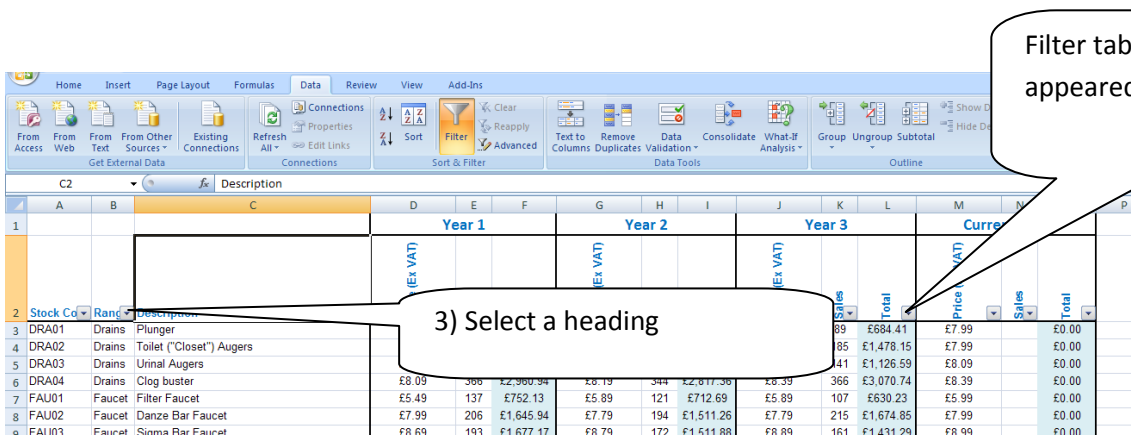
Filter tab
appeared

Home Insert Page Layout Formulas Data Review View Add-Ins

From Access From Web From Text From Other Sources Existing Connections
Get External Data

Refresh All
Connections Properties Edit Links
Connections

Sort Filter Clear Reapply Advanced
Sort & Filter

Text to Columns Remove Duplicates Data Validation Consolidate What-If Analysis
Data Tools

Group Ungroup Subtotal Show D Hide De
Outline

C2 $f_x$ Description

| | A | B | C | D | E | F | G | H | I | J | K | L | M | N | | P |
|---|---|---|---|---|---|---|---|---|---|---|---|---|---|---|---|---|
| 1 | | | | Year 1 | | | Year 2 | | | Year 3 | | | Curre | | | |
| 2 | Stock Co | Rang | Description | (Ex VAT) | | | (Ex VAT) | | | (Ex VAT) | Sales | Total | Price (VAT) | Sales | Total | |
| 3 | DRA01 | Drains | Plunger | | | | | | | | 89 | £684.41 | £7.99 | | £0.00 | |
| 4 | DRA02 | Drains | Toilet ("Closet") Augers | | | | | | | | 185 | £1,478.15 | £7.99 | | £0.00 | |
| 5 | DRA03 | Drains | Urinal Augers | | | | | | | | 141 | £1,126.59 | £8.09 | | £0.00 | |
| 6 | DRA04 | Drains | Clog buster | £8.09 | 366 | £2,960.94 | £8.19 | 344 | £2,817.36 | £8.39 | 366 | £3,070.74 | £8.39 | | £0.00 | |
| 7 | FAU01 | Faucet | Filter Faucet | £5.49 | 137 | £752.13 | £5.89 | 121 | £712.69 | £5.89 | 107 | £630.23 | £5.99 | | £0.00 | |
| 8 | FAU02 | Faucet | Danze Bar Faucet | £7.99 | 206 | £1,645.94 | £7.79 | 194 | £1,511.26 | £7.79 | 215 | £1,674.85 | £7.99 | | £0.00 | |
| 9 | FAU03 | Faucet | Sigma Bar Faucet | £8.69 | 193 | £1,677.17 | £8.79 | 172 | £1,511.88 | £8.89 | 161 | £1,431.29 | £8.99 | | £0.00 | |

3) Select a heading